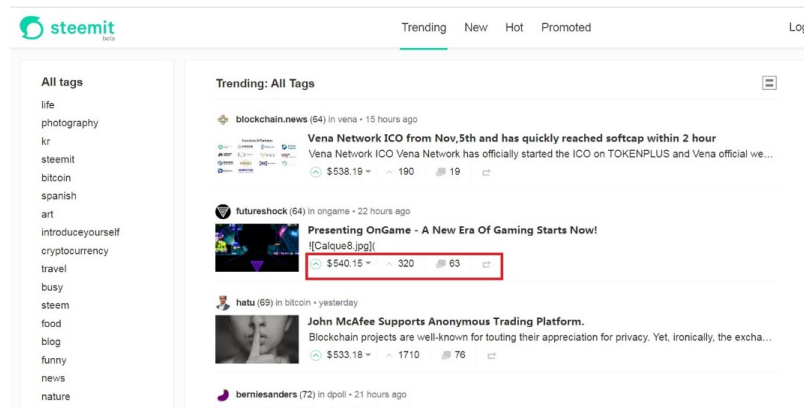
steemit
beta

Trending New Hot Promoted

Log

All tags
life
photography
kr
steemit
bitcoin
spanish
art
introduceyourself
cryptocurrency
travel
busy
steem
food
blog
funny
news
nature

Trending: All Tags

blockchain.news (64) in vena • 15 hours ago
Vena Network ICO from Nov,5th and has quickly reached softcap within 2 hour
Vena Network ICO Vena Network has officially started the ICO on TOKENPLUS and Vena official we…
$538.19 190 19

futureshock (64) in ongame • 22 hours ago
Presenting OnGame - A New Era Of Gaming Starts Now!
![Calque8.jpg](
$540.15 320 63

hatu (69) in bitcoin • yesterday
John McAfee Supports Anonymous Trading Platform.
Blockchain projects are well-known for touting their appreciation for privacy. Yet, ironically, the excha…
$533.18 1710 76

berniesanders (72) in dpoll • 21 hours ago